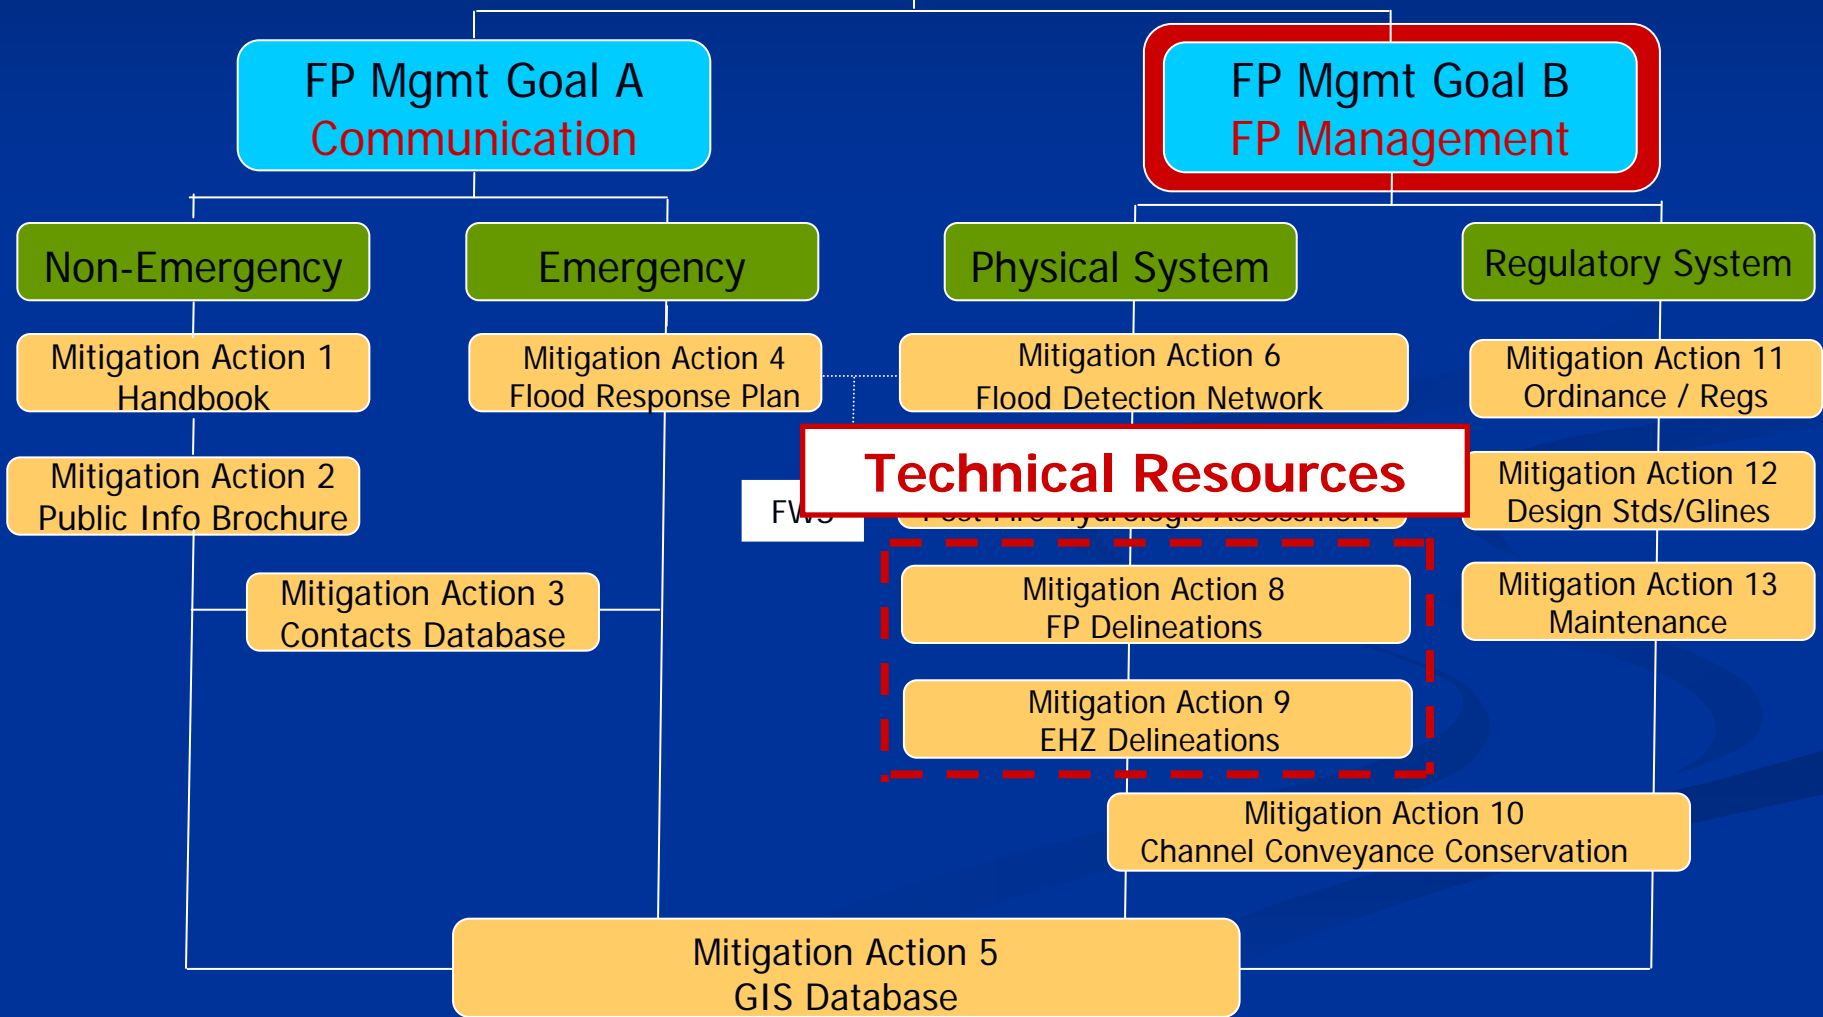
FP Mgmt Goal A
Communication

FP Mgmt Goal B
FP Management

Non-Emergency

Emergency

Physical System

Regulatory System

Mitigation Action 1
Handbook

Mitigation Action 4
Flood Response Plan

Mitigation Action 6
Flood Detection Network

Mitigation Action 11
Ordinance / Regs

Mitigation Action 2
Public Info Brochure

FWS

Technical Resources

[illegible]

Mitigation Action 12
Design Stds/Glines

Mitigation Action 3
Contacts Database

Mitigation Action 8
FP Delineations

Mitigation Action 13
Maintenance

Mitigation Action 9
EHZ Delineations

Mitigation Action 10
Channel Conveyance Conservation

Mitigation Action 5
GIS Database